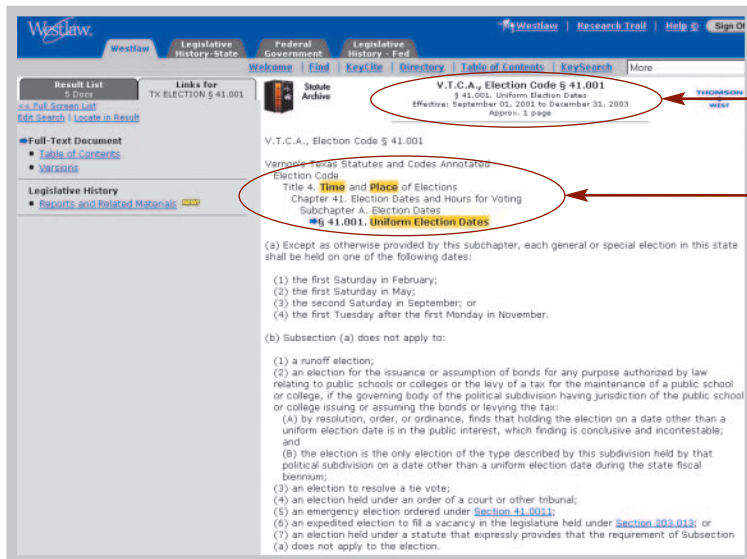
Westlaw.

Westlaw | Legislative History-State | Federal Government | Legislative History - Fed

Westlaw | Research Trail | Help | Sign Of

Welcome | Find | KeyCite | Directory | Table of Contents | KeySearch | More

Result List 5 Docs | Links for TX ELECTION § 41.001

<< Full Screen List
Edit Search | Locate in Result

Full-Text Document
• Table of Contents
• Versions

Legislative History
• Reports and Related Materials NEW

Statute Archive

V.T.C.A., Election Code § 41.001
§ 41.001. Uniform Election Dates
Effective: September 01, 2001 to December 31, 2003
Approx. 1 page

THOMSON WEST

V.T.C.A., Election Code § 41.001

Vernon's Texas Statutes and Codes Annotated
Election Code
Title 4. Time and Place of Elections
Chapter 41. Election Dates and Hours for Voting
Subchapter A. Election Dates
§ 41.001. Uniform Election Dates

(a) Except as otherwise provided by this subchapter, each general or special election in this state shall be held on one of the following dates:

(1) the first Saturday in February;
(2) the first Saturday in May;
(3) the second Saturday in September; or
(4) the first Tuesday after the first Monday in November.

(b) Subsection (a) does not apply to:

(1) a runoff election;
(2) an election for the issuance or assumption of bonds for any purpose authorized by law relating to public schools or colleges or the levy of a tax for the maintenance of a public school or college, if the governing body of the political subdivision having jurisdiction of the public school or college issuing or assuming the bonds or levying the tax:
(A) by resolution, order, or ordinance, finds that holding the election on a date other than a uniform election date is in the public interest, which finding is conclusive and incontestable; and
(B) the election is the only election of the type described by this subdivision held by that political subdivision on a date other than a uniform election date during the state fiscal biennium;
(3) an election to resolve a tie vote;
(4) an election held under an order of a court or other tribunal;
(5) an emergency election ordered under Section 41.0011;
(6) an expedited election to fill a vacancy in the legislature held under Section 203.013; or
(7) an election held under a statute that expressly provides that the requirement of Subsection (a) does not apply to the election.